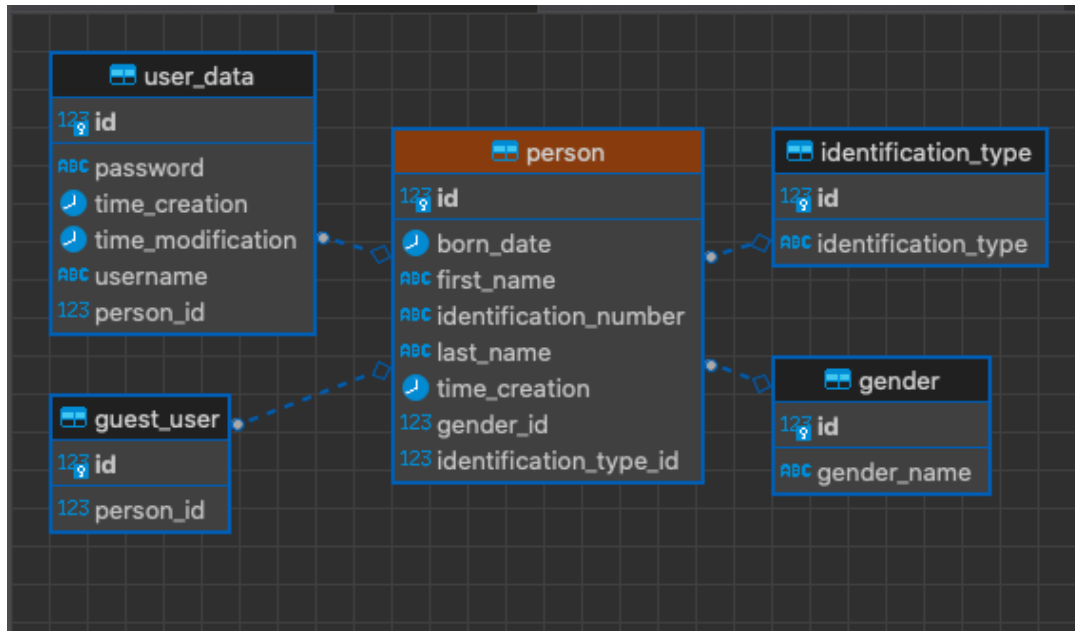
user_data
123 id
ABC password
time_creation
time_modification
ABC username
123 person_id

person
123 id
born_date
ABC first_name
ABC identification_number
ABC last_name
time_creation
123 gender_id
123 identification_type_id

identification_type
123 id
ABC identification_type

guest_user
123 id
123 person_id

gender
123 id
ABC gender_name